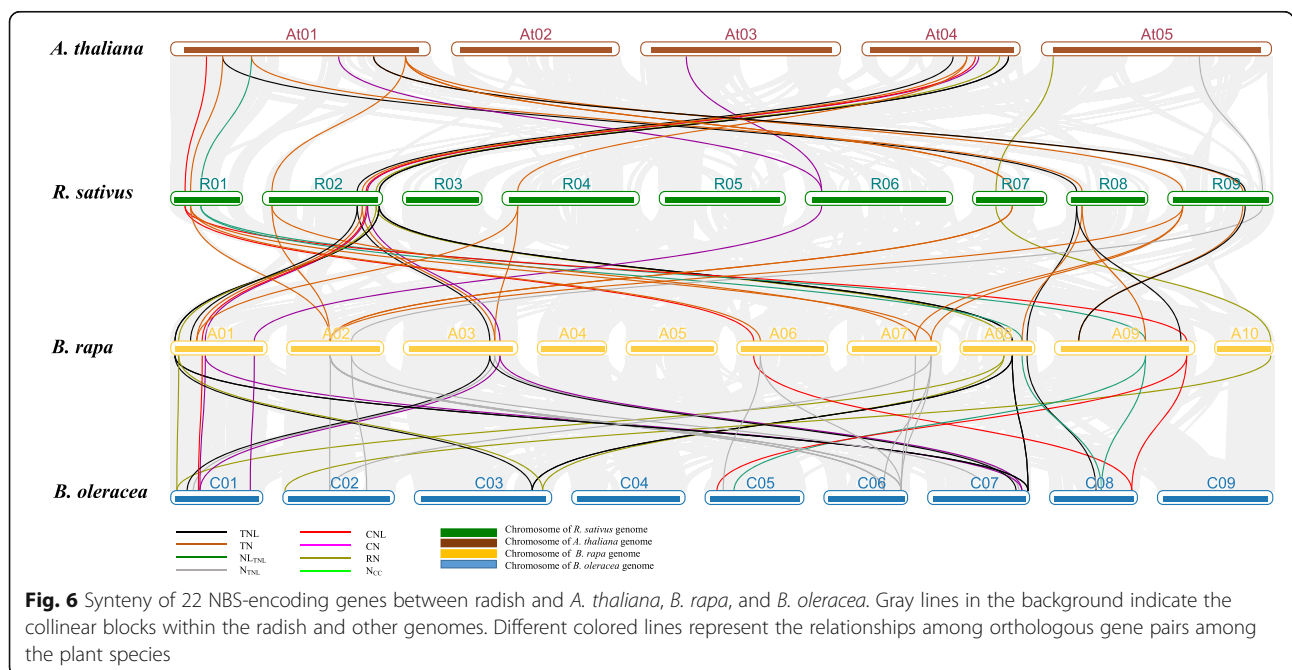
A. thaliana
At01 At02 At03 At04 At05

R. sativus
R01 R02 R03 R04 R05 R06 R07 R08 R09

B. rapa
A01 A02 A03 A04 A05 A06 A07 A08 A09 A10

B. oleracea
C01 C02 C03 C04 C05 C06 C07 C08 C09

TNL
TN
NL$_{TNL}$
N$_{TNL}$
CNL
CN
RN
N$_{CC}$
Chromosome of R. sativus genome
Chromosome of A. thaliana genome
Chromosome of B. rapa genome
Chromosome of B. oleracea genome

Fig. 6 Synteny of 22 NBS-encoding genes between radish and A. thaliana, B. rapa, and B. oleracea. Gray lines in the background indicate the collinear blocks within the radish and other genomes. Different colored lines represent the relationships among orthologous gene pairs among the plant species